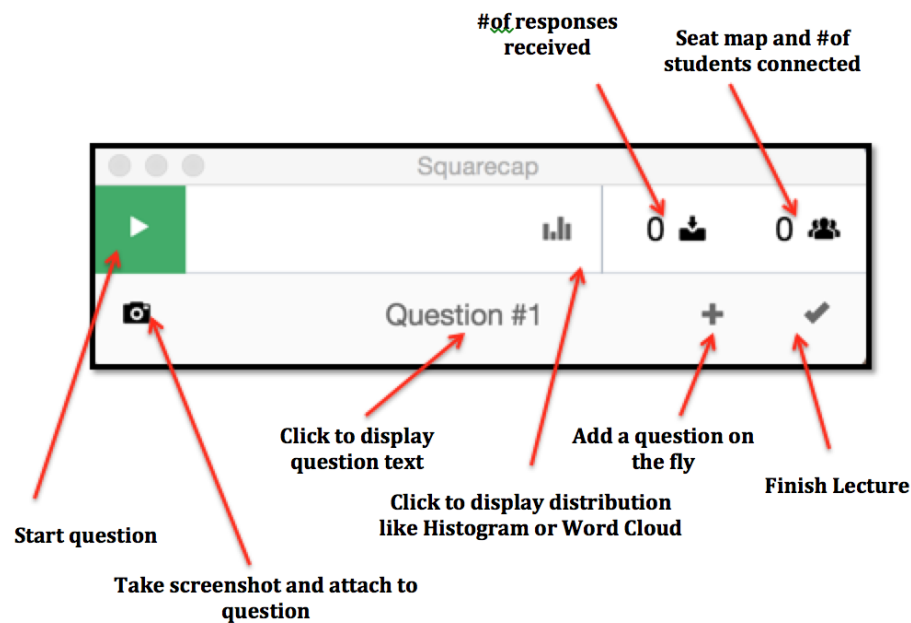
#of responses received

Seat map and #of students connected

Squarecap

0

0

Question #1

Click to display question text

Add a question on the fly

Click to display distribution like Histogram or Word Cloud

Finish Lecture

Start question

Take screenshot and attach to question